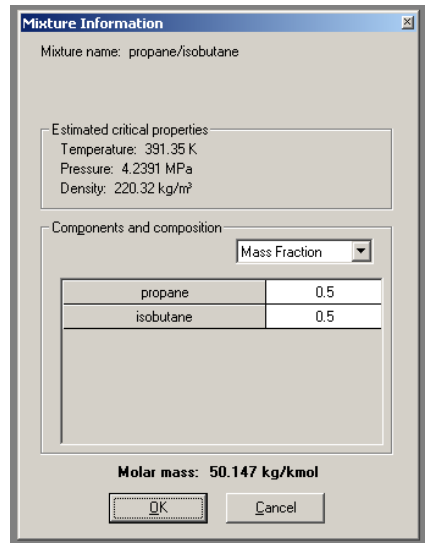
Mixture Information

Mixture name: propane/isobutane

Estimated critical properties
Temperature: 391.35 K
Pressure: 4.2391 MPa
Density: 220.32 kg/m³

Components and composition

Mass Fraction

| propane | 0.5 |
|---|---|
| isobutane | 0.5 |

Molar mass: 50.147 kg/kmol

OK  Cancel